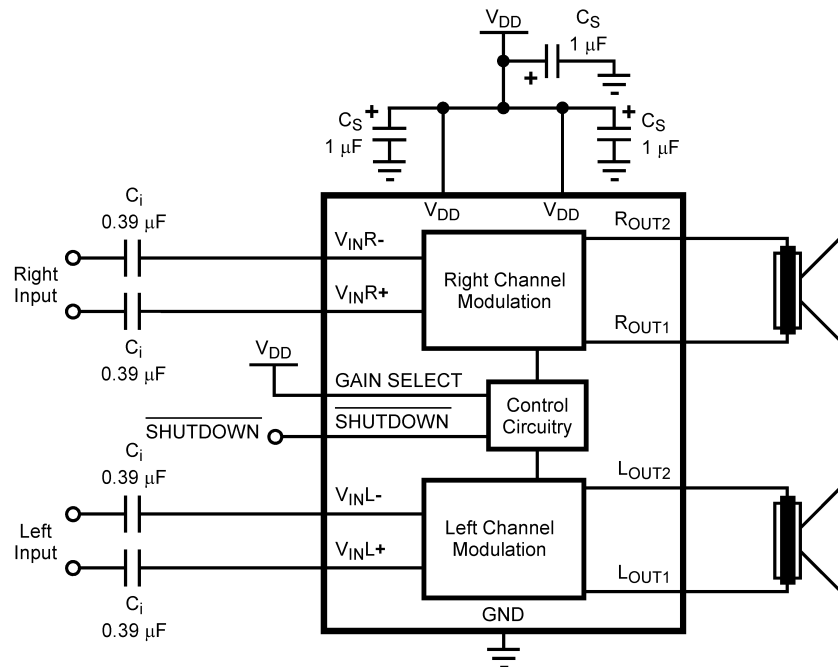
$V_{DD}$

$C_S$
1 μF

$C_S$
1 μF

$C_S$
1 μF

$C_i$
0.39 μF

Right Input

$C_i$
0.39 μF

$V_{DD}$ $V_{DD}$

$V_{IN}R-$

$V_{IN}R+$

Right Channel Modulation

$R_{OUT2}$

$R_{OUT1}$

$V_{DD}$

GAIN SELECT

$\overline{SHUTDOWN}$

$\overline{SHUTDOWN}$

Control Circuitry

$C_i$
0.39 μF

Left Input

$C_i$
0.39 μF

$V_{IN}L-$

$V_{IN}L+$

Left Channel Modulation

$L_{OUT2}$

$L_{OUT1}$

GND